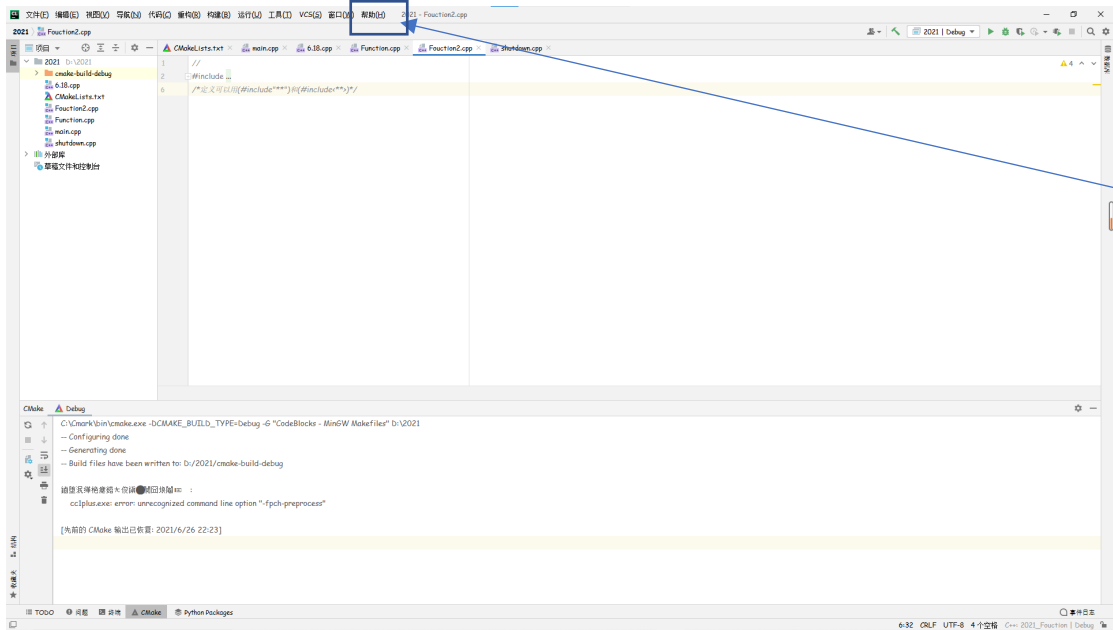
文件(F) 编辑(E) 视图(V) 导航(N) 代码(C) 重构(R) 构建(B) 运行(U) 工具(T) VCS(S) 窗口(W) 帮助(H) 2021 - Fouction2.cpp

2021 Fouction2.cpp

2021 | Debug

项目

2021 D:\2021
cmake-build-debug
6.18.cpp
CMakeLists.txt
Fouction2.cpp
Function.cpp
main.cpp
shutdown.cpp
外部库
草稿文件和控制台

CMakeLists.txt main.cpp 6.18.cpp Function.cpp Fouction2.cpp shutdown.cpp

1 //
2 #include ...
6 /*定义可以用(#include"***")和(#include<**>)*/

4

CMake Debug

C:\Cmark\bin\cmake.exe -DCMAKE_BUILD_TYPE=Debug -G "CodeBlocks - MinGW Makefiles" D:\2021
-- Configuring done
-- Generating done
-- Build files have been written to: D:/2021/cmake-build-debug

鍩虹灏傚彂鐢熼棶棰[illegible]鍥炴湶 :
cc1plus.exe: error: unrecognized command line option "-fpch-preprocess"

[先前的 CMake 输出已恢复: 2021/6/26 22:23]

TODO 问题 终端 CMake Python Packages 事件日志

6:32 CRLF UTF-8 4 个空格 C++: 2021_Fouction | Debug